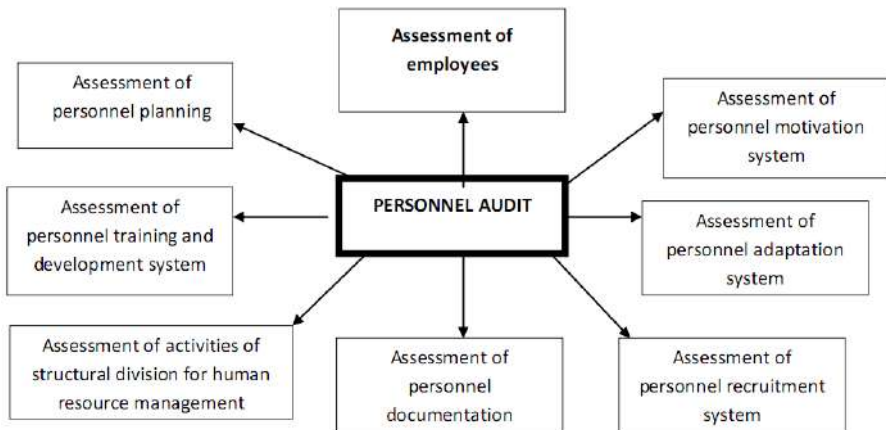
Assessment of employees

Assessment of personnel planning

Assessment of personnel motivation system

PERSONNEL AUDIT

Assessment of personnel training and development system

Assessment of personnel adaptation system

Assessment of activities of structural division for human resource management

Assessment of personnel documentation

Assessment of personnel recruitment system